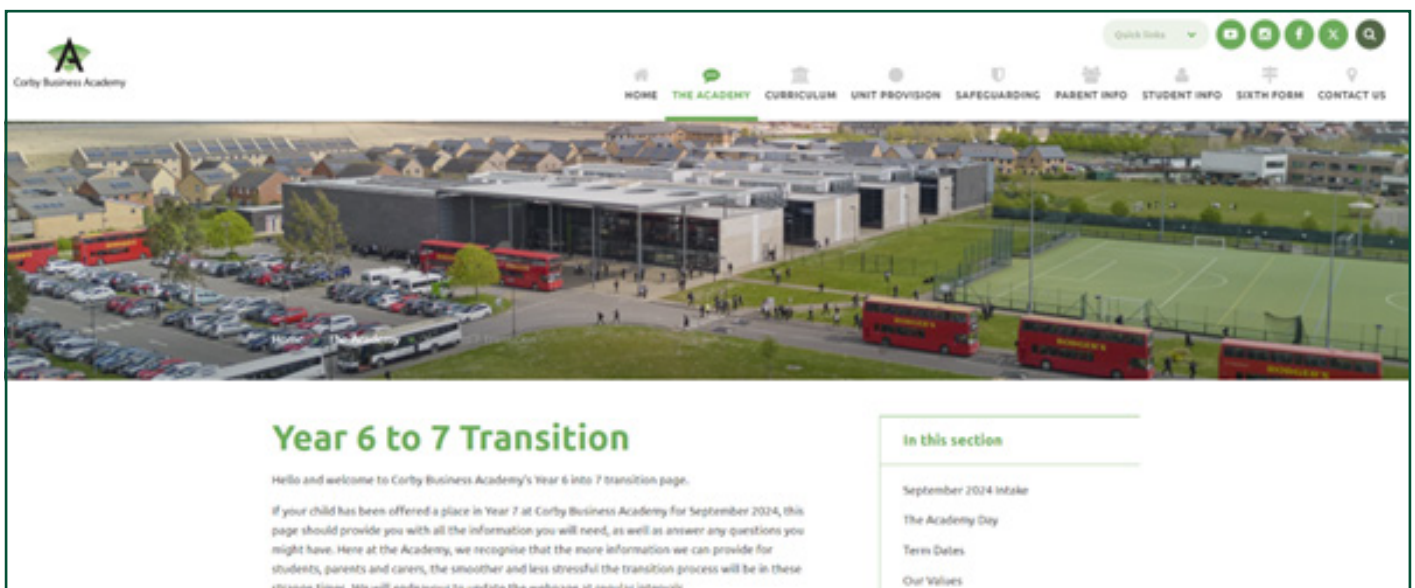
Corby Business Academy

Quick links

HOME THE ACADEMY CURRICULUM UNIT PROVISION SAFEGUARDING PARENT INFO STUDENT INFO SIXTH FORM CONTACT US

Home > The Academy

Year 6 to 7 Transition

Hello and welcome to Corby Business Academy's Year 6 into 7 transition page.

If your child has been offered a place in Year 7 at Corby Business Academy for September 2024, this page should provide you with all the information you will need, as well as answer any questions you might have. Here at the Academy, we recognise that the more information we can provide for students, parents and carers, the smoother and less stressful the transition process will be in these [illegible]

In this section

September 2024 Intake

The Academy Day

Term Dates

Our Values